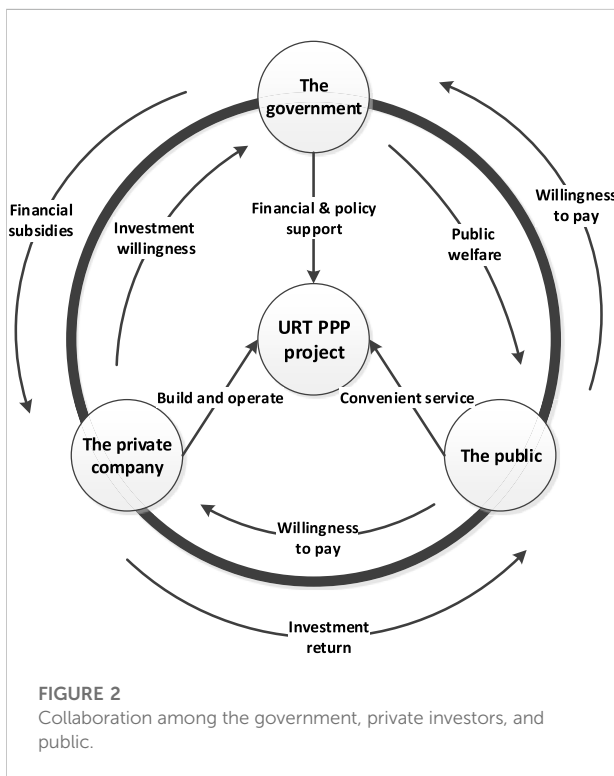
The government

Financial subsidies

Investment willingness

Financial & policy support

Public welfare

Willingness to pay

URT PPP project

Build and operate

Convenient service

The private company

The public

Willingness to pay

Investment return

FIGURE 2
Collaboration among the government, private investors, and public.